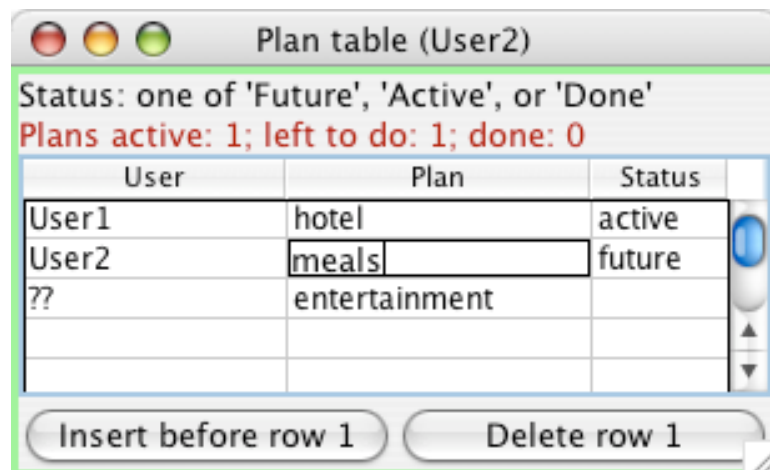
Plan table (User2)

Status: one of 'Future', 'Active', or 'Done'
Plans active: 1; left to do: 1; done: 0

| User | Plan | Status |
|---|---|---|
| User1 | hotel | active |
| User2 | meals | future |
| ?? | entertainment | |
| | | |
| | | |

Insert before row 1
Delete row 1